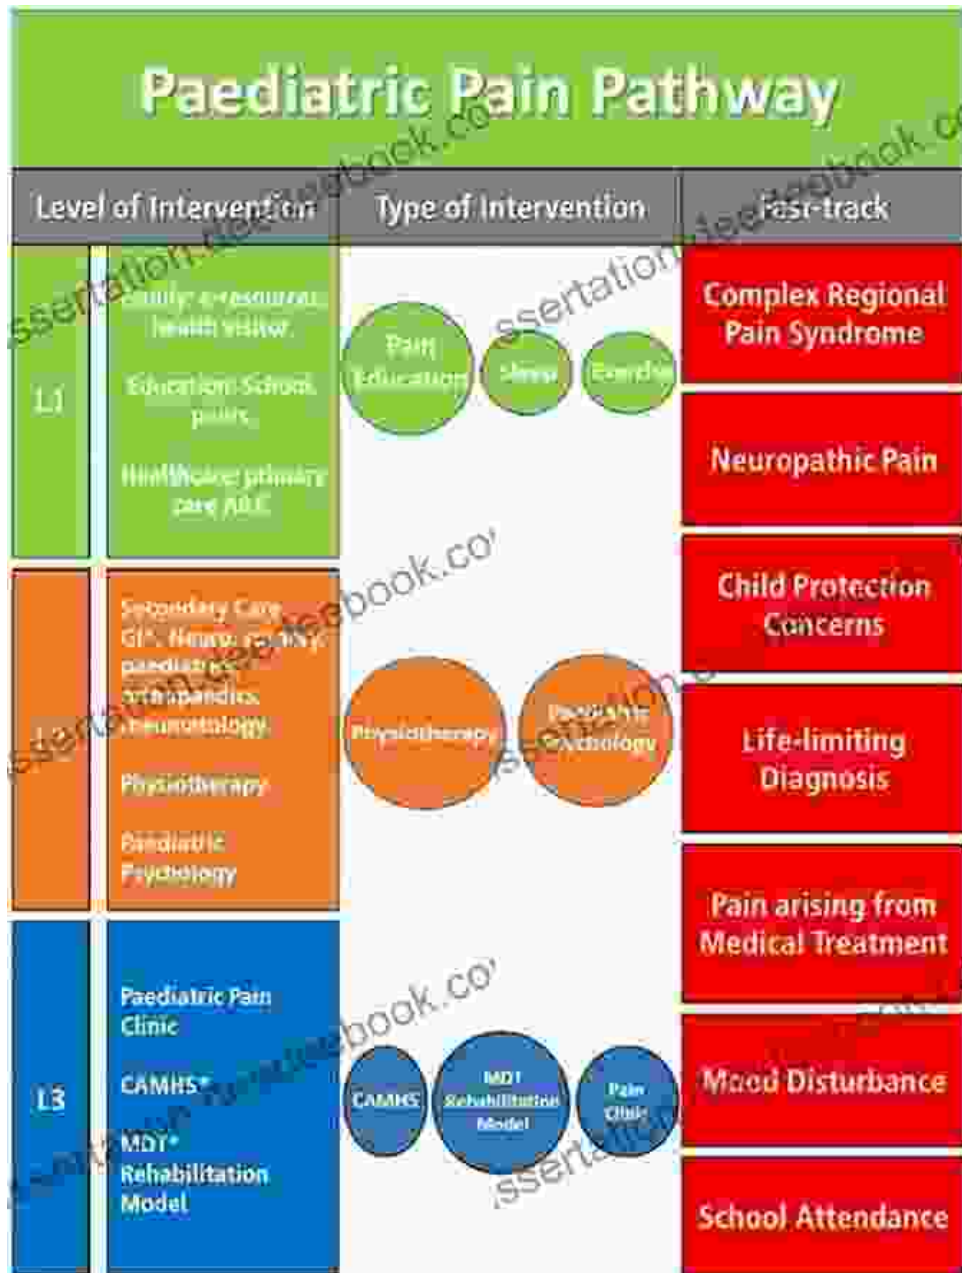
Paediatric Pain Pathway

| Level of Intervention | | Type of Intervention | Fast-track |
|---|---|---|---|
| L1 | Family: e-resources, health visitor. Education: School nurse. Healthcare: primary care A&E | Pain Education, Sleep, Exercise | Complex Regional Pain Syndrome |
| | | | Neuropathic Pain |
| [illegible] | Secondary Care GI*, Neuro, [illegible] paediatrics, orthopaedics, rheumatology. Physiotherapy. Paediatric Psychology | Physiotherapy, Paediatric Psychology | Child Protection Concerns |
| | | | Life-limiting Diagnosis |
| | | | Pain arising from Medical Treatment |
| L3 | Paediatric Pain Clinic. CAMHS*. MDT* Rehabilitation Model | CAMHS, MDT Rehabilitation Model, Pain Clinic | Mood Disturbance |
| | | | School Attendance |

ssertation.deebook.co